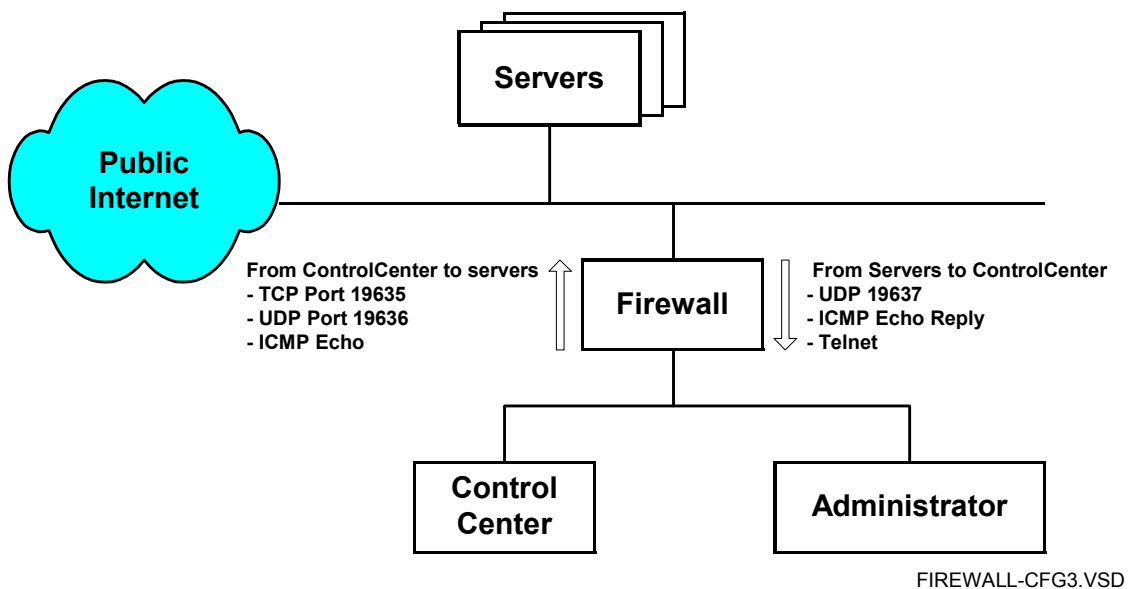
Servers

Public Internet

From ControlCenter to servers
- TCP Port 19635
- UDP Port 19636
- ICMP Echo

Firewall

From Servers to ControlCenter
- UDP 19637
- ICMP Echo Reply
- Telnet

Control Center

Administrator

FIREWALL-CFG3.VSD